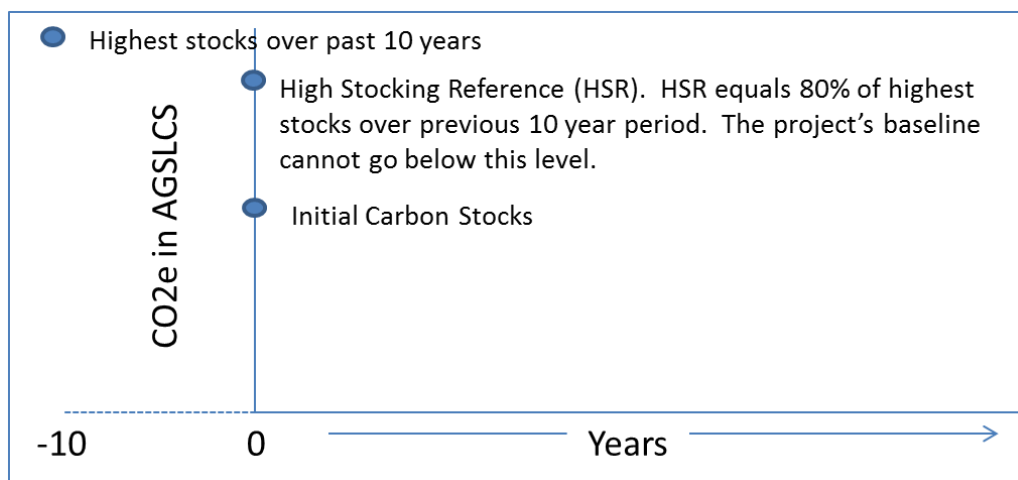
Highest stocks over past 10 years

High Stocking Reference (HSR). HSR equals 80% of highest stocks over previous 10 year period. The project's baseline cannot go below this level.

Initial Carbon Stocks

CO2e in AGSLCS

-10

0

Years